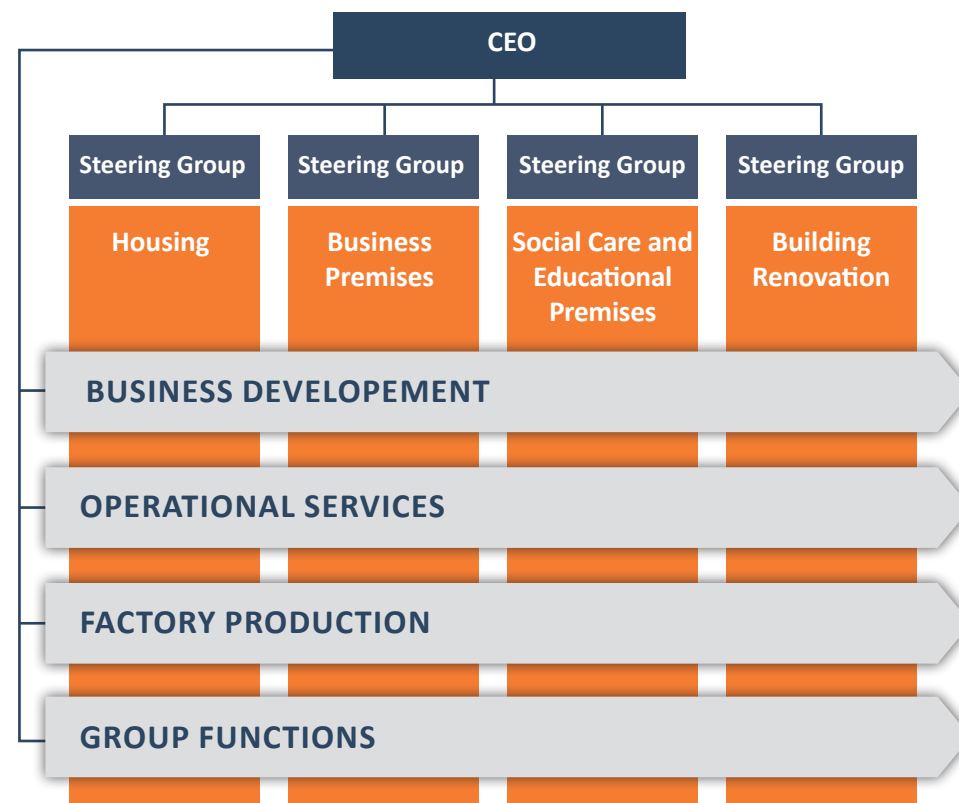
CEO

Steering Group

Housing

Steering Group

Business Premises

Steering Group

Social Care and Educational Premises

Steering Group

Building Renovation

BUSINESS DEVELOPEMENT

OPERATIONAL SERVICES

FACTORY PRODUCTION

GROUP FUNCTIONS